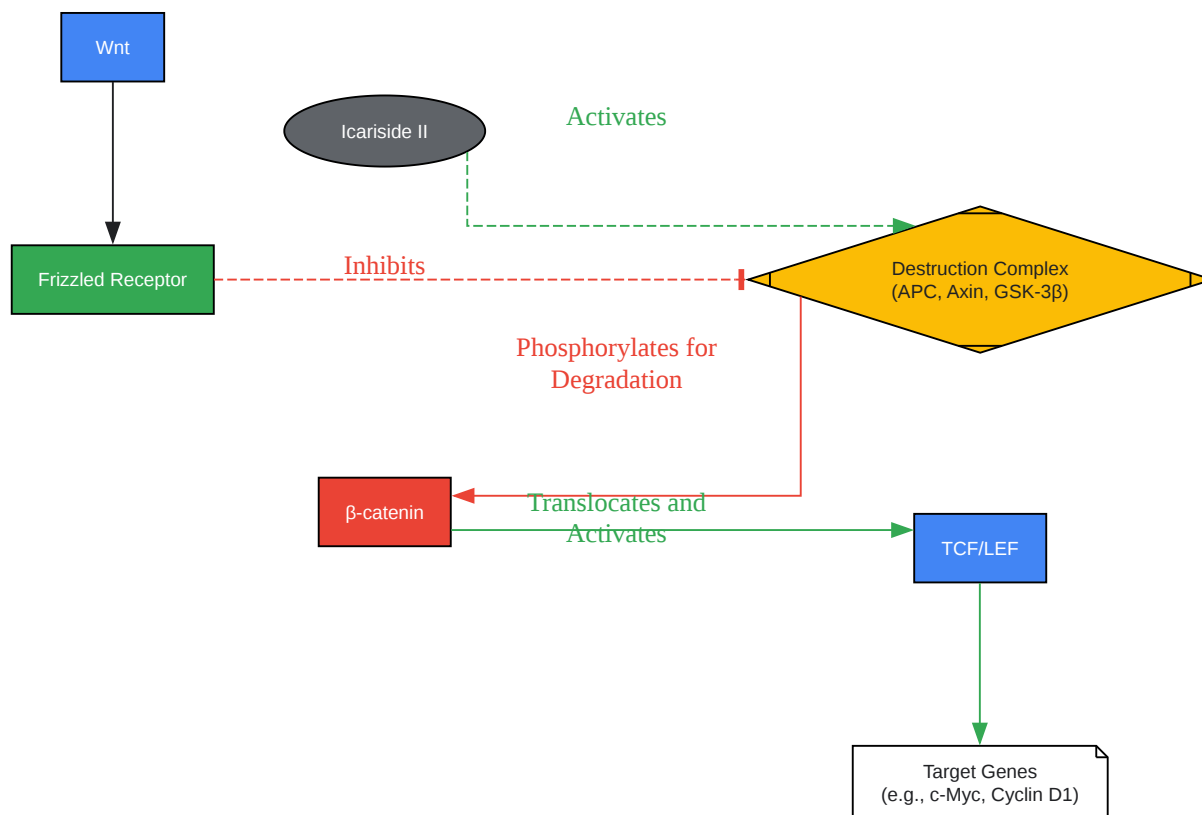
Wnt

Icariside II

Activates

Frizzled Receptor

Inhibits

Destruction Complex
(APC, Axin, GSK-3β)

Phosphorylates for Degradation

β-catenin

Translocates and Activates

TCF/LEF

Target Genes
(e.g., c-Myc, Cyclin D1)